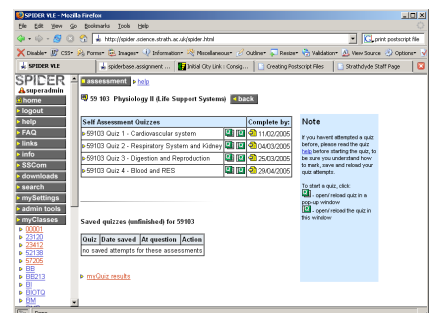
SPIDER VLE - Mozilla Firefox

File Edit View Go Bookmarks Tools Help

http://spider.science.strath.ac.uk/spider.html

print postscript file

Disable CSS Forms Images Information Miscellaneous Outline Resize Validation View Source Options

SPIDER VLE | spiderbase assignment ... | Initial City Link - Consig... | Creating Postscript Files | Strathclyde Staff Page

SPIDER
superadmin
home
logout
help
FAQ
links
info
SSCom
downloads
search
mySettings
admin tools
myClasses
00001
23120
23412
52138
57206
BB
BB213
BI
BIOTQ
BM

assessment > help

59 103 Physiology II (Life Support Systems) back

| Self Assessment Quizzes | | Complete by: |
|---|---|---|
| 59103 Quiz 1 - Cardiovascular system | | 11/02/2005 |
| 59103 Quiz 2 - Respiratory System and Kidney | | 04/03/2005 |
| 59103 Quiz 3 - Digestion and Reproduction | | 25/03/2005 |
| 59103 Quiz 4 - Blood and RES | | 29/04/2005 |

Saved quizzes (unfinished) for 59103

| Quiz | Date saved | At question | Action |
|---|---|---|---|
| no saved attempts for these assessments | | | |

myQuiz results

Note

If you haven't attempted a quiz before, please read the quiz help before starting the quiz, to be sure you understand how to mark, save and reload your quiz attempts.

To start a quiz, click
- open/ reload quiz in a pop-up window
- open/ reload the quiz in this window

Done